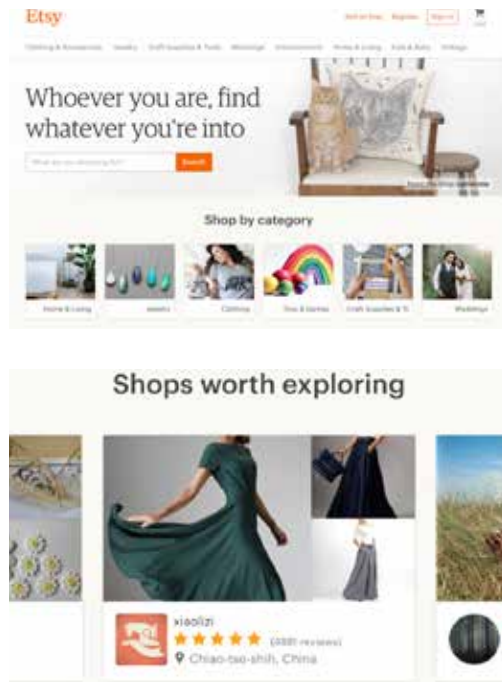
Etsy

Sell on Etsy Register Sign in Cart

Clothing & Accessories Jewelry Craft Supplies & Tools Weddings Entertainment Home & Living Kids & Baby Vintage

Whoever you are, find whatever you're into

What are you shopping for? Search

Shop by category

Home & Living Jewelry Clothing Toys & Games Craft Supplies & Tools Weddings

Shops worth exploring

xiaolizi
★★★★★ (3881 reviews)
Chiao-tso-shih, China